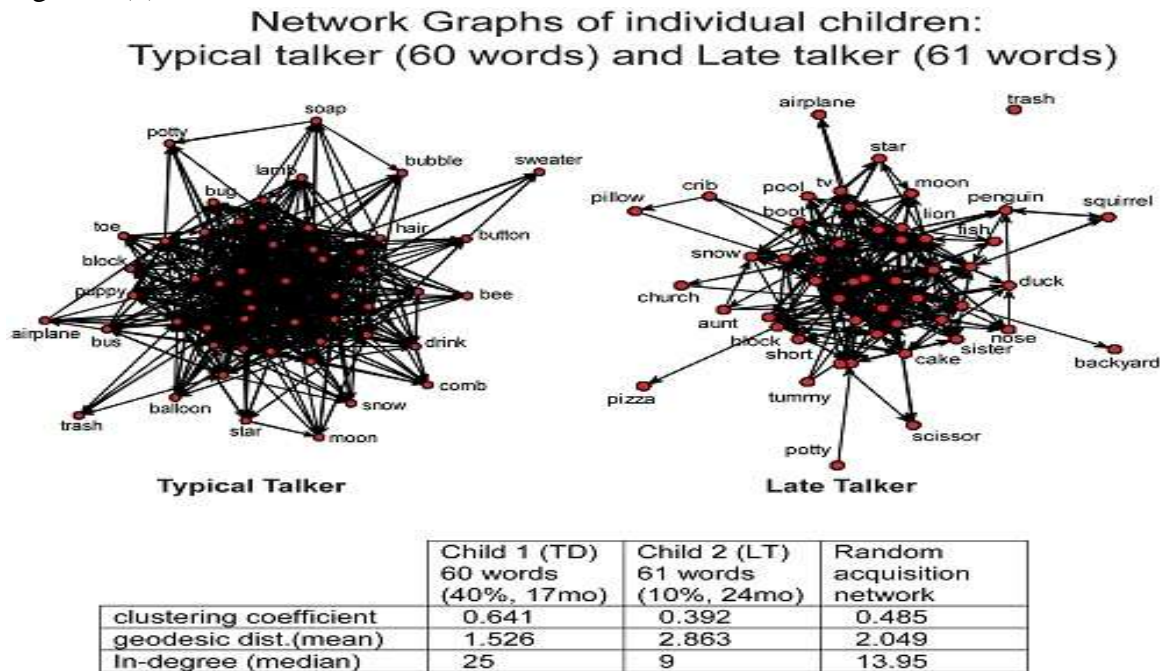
Network Graphs of individual children:
Typical talker (60 words) and Late talker (61 words)

potty soap lamb bubble sweater bug hair button toe block puppy bee airplane bus drink comb trash balloon star snow moon

airplane trash star crib pool tv moon pillow boot penguin squirrel lion fish snow church duck aunt block nose short sister cake backyard pizza tummy scissor potty

Typical Talker

Late Talker

| | Child 1 (TD) 60 words (40%, 17mo) | Child 2 (LT) 61 words (10%, 24mo) | Random acquisition network |
|---|---|---|---|
| clustering coefficient | 0.641 | 0.392 | 0.485 |
| geodesic dist.(mean) | 1.526 | 2.863 | 2.049 |
| In-degree (median) | 25 | 9 | 13.95 |